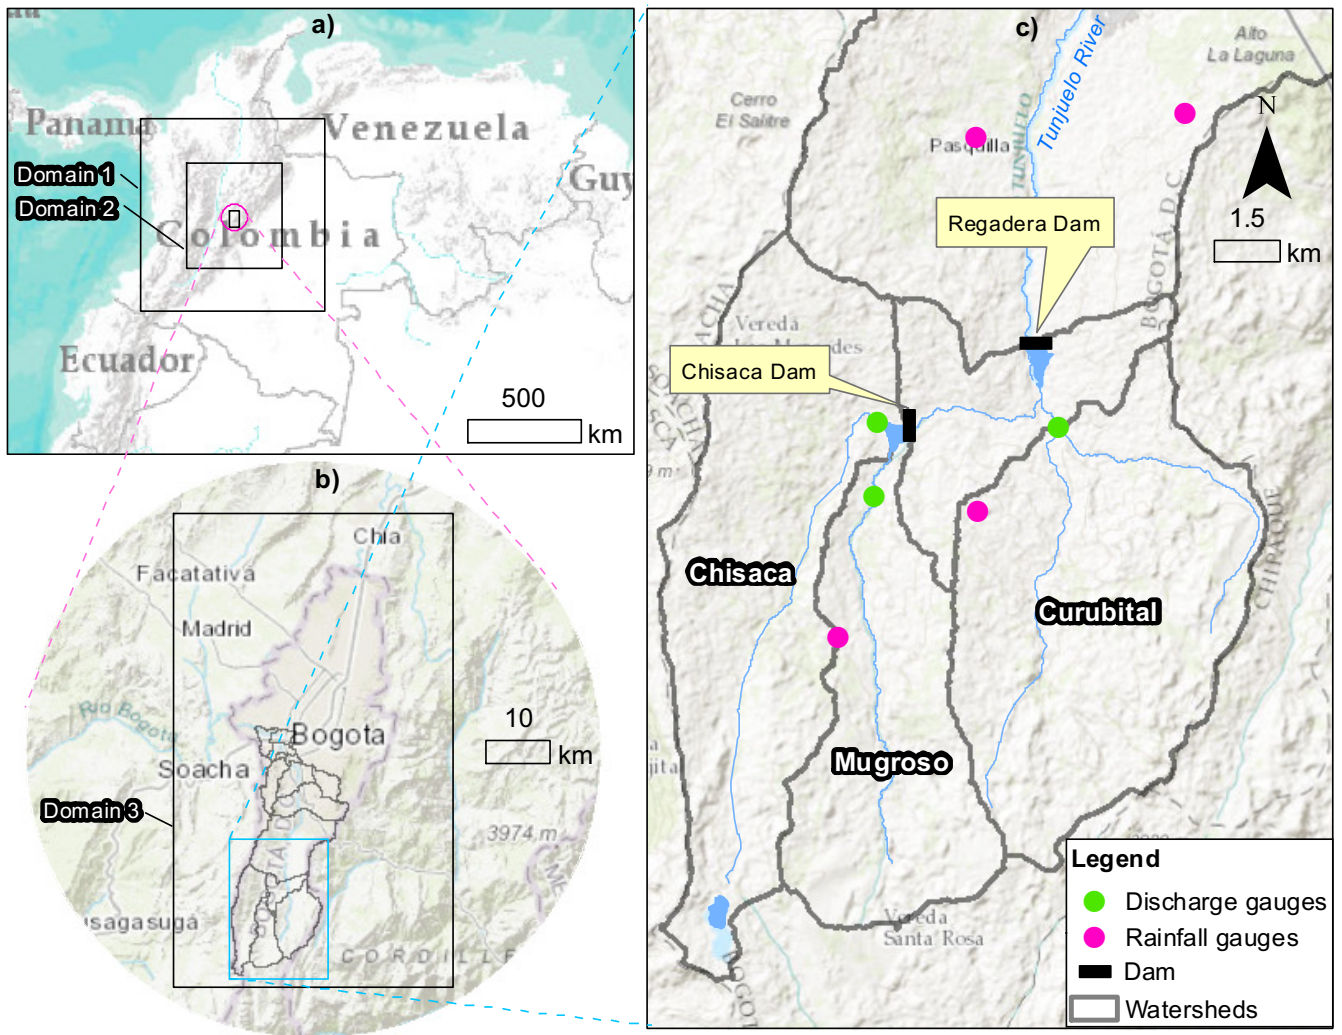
a)

Panama

Venezuela

Guy

Domain 1

Domain 2

Colombia

Ecuador

500

km

b)

Chia

Facatativa

Madrid

Rio Bogota

Bogota

Soacha

Domain 3

3974 m

usagasuga

CORDILLE

10

km

c)

Alto La Laguna

Cerro El Salitre

Pasquilla

Tunjuelo River

N

1.5

km

Regadera Dam

Vereda

Chisaca Dam

Chisaca

Curubital

Mugroso

Vereda Santa Rosa

Legend

Discharge gauges

Rainfall gauges

Dam

Watersheds